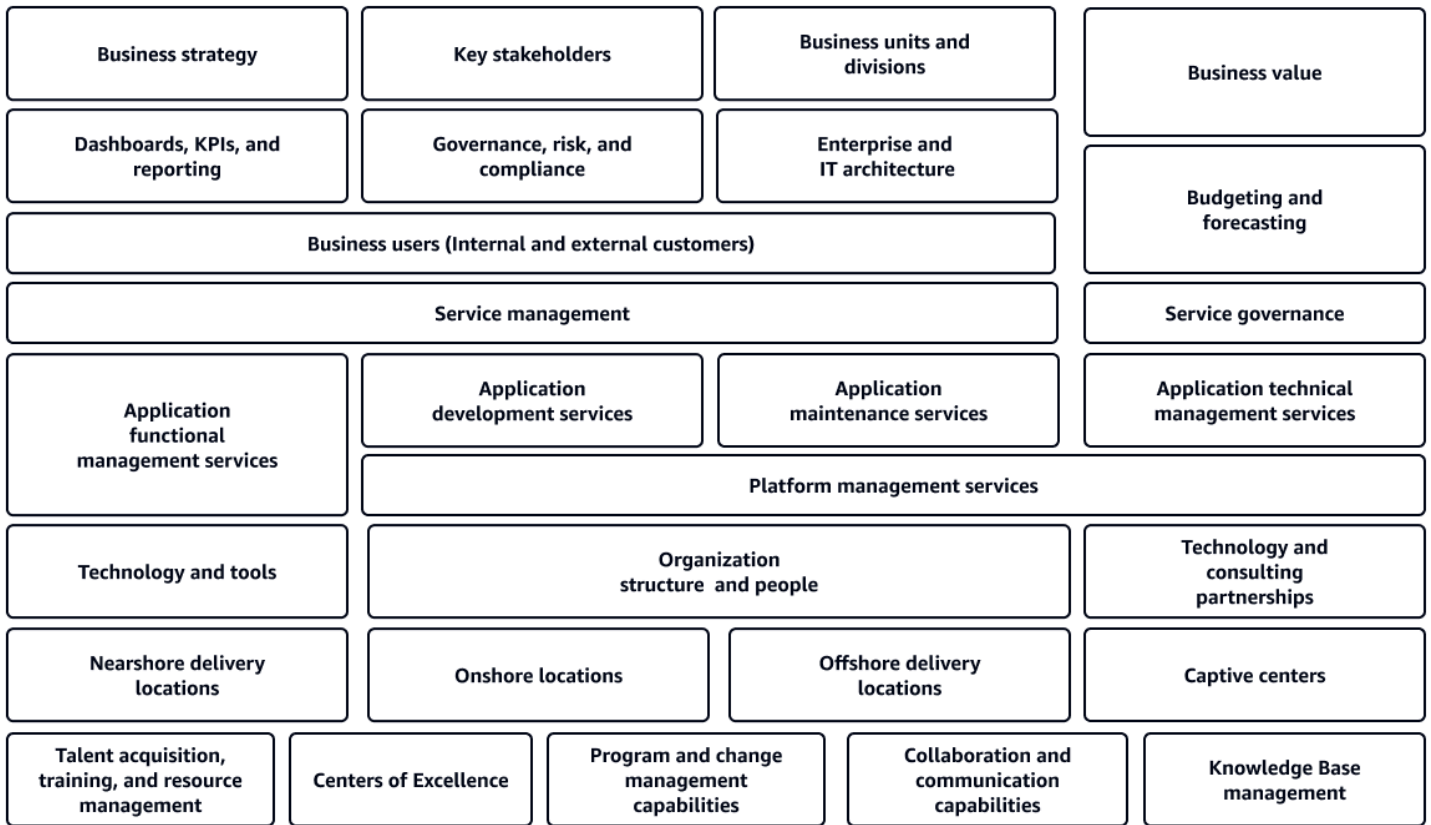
Business strategy

Key stakeholders

Business units and divisions

Business value

Dashboards, KPIs, and reporting

Governance, risk, and compliance

Enterprise and IT architecture

Budgeting and forecasting

Business users (Internal and external customers)

Service management

Service governance

Application functional management services

Application development services

Application maintenance services

Application technical management services

Platform management services

Technology and tools

Organization structure and people

Technology and consulting partnerships

Nearshore delivery locations

Onshore locations

Offshore delivery locations

Captive centers

Talent acquisition, training, and resource management

Centers of Excellence

Program and change management capabilities

Collaboration and communication capabilities

Knowledge Base management